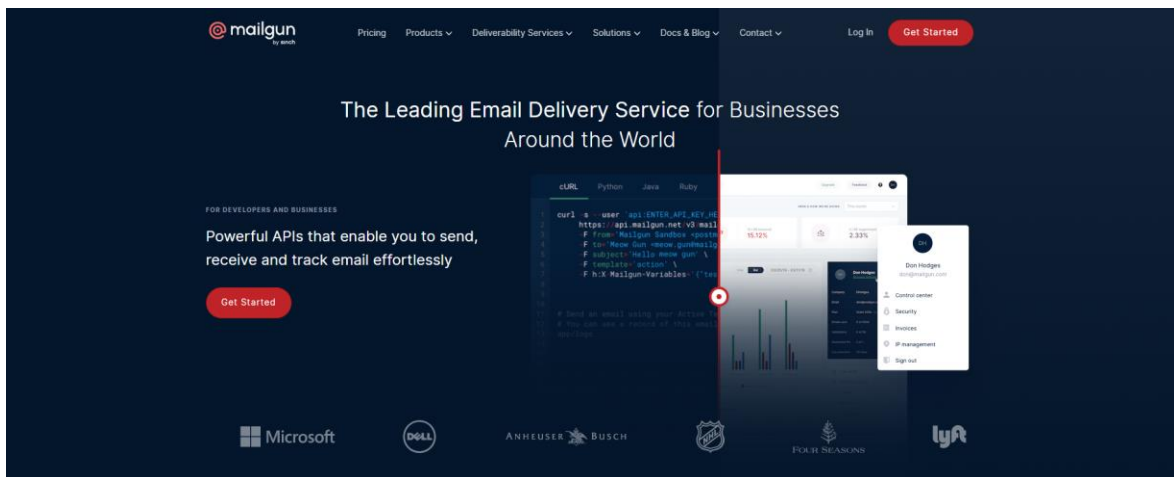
@mailgun by sinch

Pricing Products Deliverability Services Solutions Docs & Blog Contact Log In Get Started

The Leading Email Delivery Service for Businesses Around the World

FOR DEVELOPERS AND BUSINESSES

Powerful APIs that enable you to send, receive and track email effortlessly

Get Started

cURL Python Java Ruby

curl -s --user 'api:ENTER_API_KEY_HE
https://api.mailgun.net/v3/mail
-F from='Mailgun Sandbox <postm
-F to='Meow Gun <meow.gun@mailg
-F subject='Hello meow gun' \
-F template='action' \
-F h:X-Mailgun-Variables='{"te

# Send an email using your Active Te
# You can see a record of this emai
app/logs

15.12%
2.33%

DH
Don Hodges
don@mailgun.com
Control center
Security
Invoices
IP management
Sign out

Microsoft DELL ANHEUSER BUSCH NHL FOUR SEASONS lyft